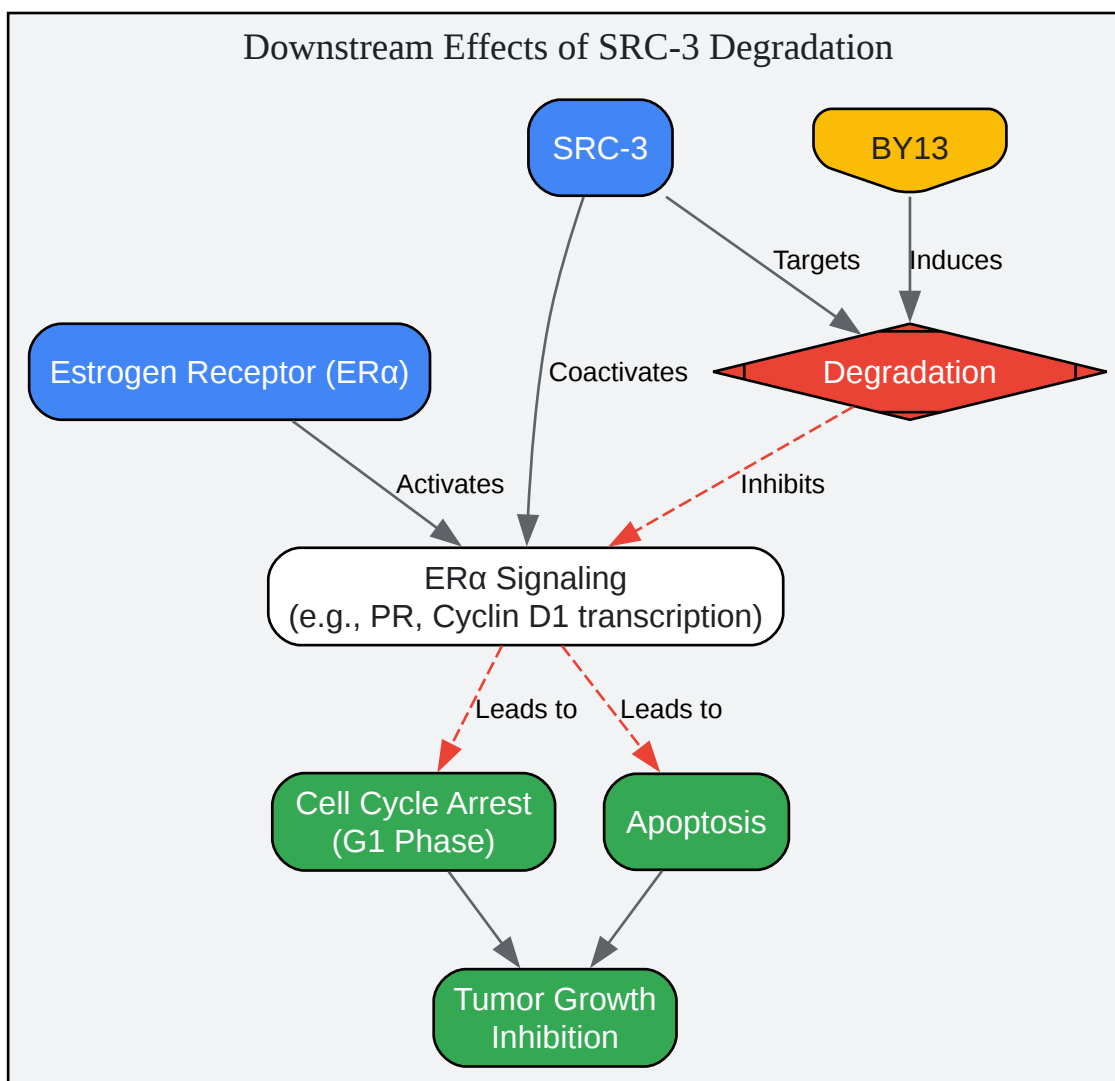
Downstream Effects of SRC-3 Degradation

SRC-3

BY13

Targets

Induces

Estrogen Receptor (ERα)

Coactivates

Degradation

Activates

Inhibits

ERα Signaling
(e.g., PR, Cyclin D1 transcription)

Leads to

Leads to

Cell Cycle Arrest
(G1 Phase)

Apoptosis

Tumor Growth
Inhibition